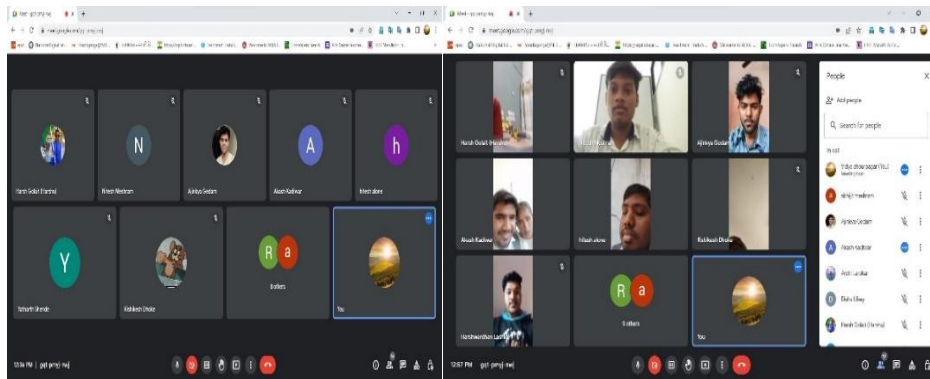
N

A

h

Harsh Gokul Manohar

Nilesh Meshram

Ajinkya Gedam

Akash Kadwar

hitesh shone

Y

R a

Yatharth Shende

Rishikesh Dhoke

Brothers

You

12:56 PM | gyt-pmyj-nvj

People

Add people

Search for people

In call

Vidyut dhaw sagar (You)

abhijit meshram

Ajinkya Gedam

Akash Kadwar

Harsh Gokul Manohar

Ajinkya Gedam

Akash Kadwar

hitesh shone

Rishikesh Dhoke

Harshwardhan Lad

R a

Brothers

You

12:57 PM | gyt-pmyj-nvj